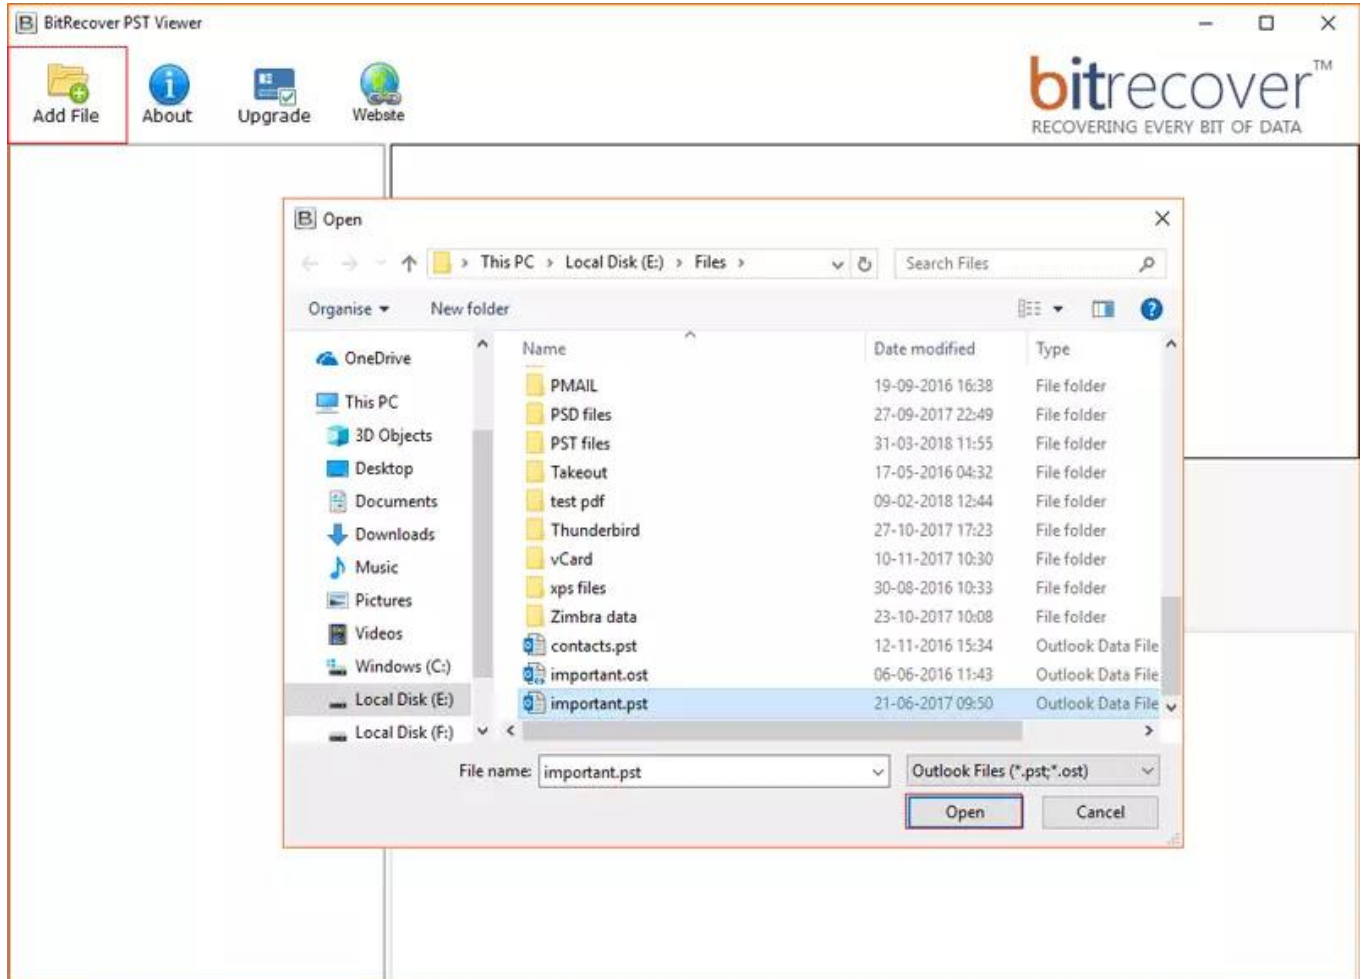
BitRecover PST Viewer

Add File About Upgrade Website

bitrecover™
RECOVERING EVERY BIT OF DATA

Open

This PC › Local Disk (E:) › Files ›

Search Files

Organise ▾ New folder

OneDrive
This PC
3D Objects
Desktop
Documents
Downloads
Music
Pictures
Videos
Windows (C:)
Local Disk (E:)
Local Disk (F:)

| Name | Date modified | Type |
|---|---|---|
| PMAIL | 19-09-2016 16:38 | File folder |
| PSD files | 27-09-2017 22:49 | File folder |
| PST files | 31-03-2018 11:55 | File folder |
| Takeout | 17-05-2016 04:32 | File folder |
| test pdf | 09-02-2018 12:44 | File folder |
| Thunderbird | 27-10-2017 17:23 | File folder |
| vCard | 10-11-2017 10:30 | File folder |
| xps files | 30-08-2016 10:33 | File folder |
| Zimbra data | 23-10-2017 10:08 | File folder |
| contacts.pst | 12-11-2016 15:34 | Outlook Data File |
| important.ost | 06-06-2016 11:43 | Outlook Data File |
| important.pst | 21-06-2017 09:50 | Outlook Data File |

File name: important.pst
Outlook Files (*.pst;*.ost)
Open Cancel